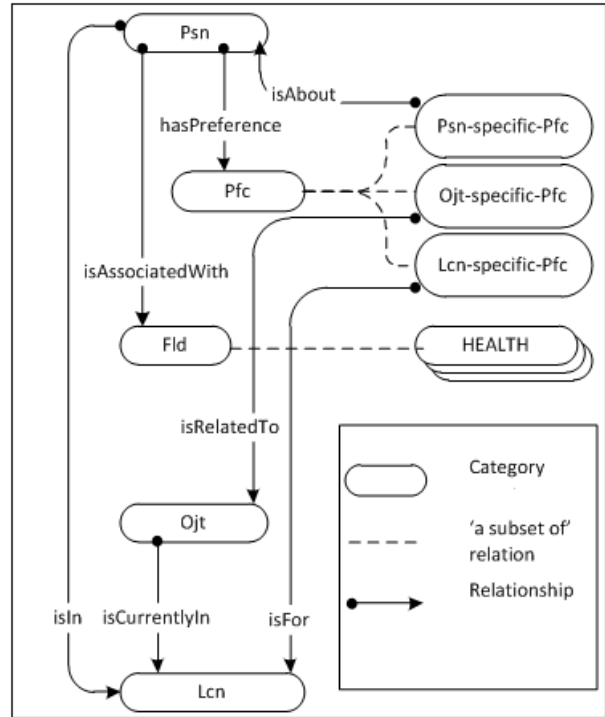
Psn

isAbout

hasPreference

Psn-specific-Pfc

Pfc

Ojt-specific-Pfc

Lcn-specific-Pfc

isAssociatedWith

Fld

HEALTH

isRelatedTo

Category

Ojt

'a subset of' relation

Relationship

isIn

isCurrentlyIn

isFor

Lcn